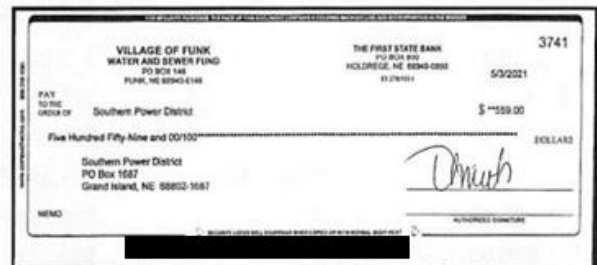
VILLAGE OF FUNK
WATER AND SEWER FUND
PO BOX 146
FUNK, NE 68940-0146

THE FIRST STATE BANK
PO BOX 800
HOLDREGE, NE 68949-0800
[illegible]

3741

5/3/2021

PAY TO THE ORDER OF Southern Power District

$ **559.00

Five Hundred Fifty-Nine and 00/100*****************************************************************************

DOLLARS

Southern Power District
PO Box 1687
Grand Island, NE 68802-1687

MEMO

AUTHORIZED SIGNATURE